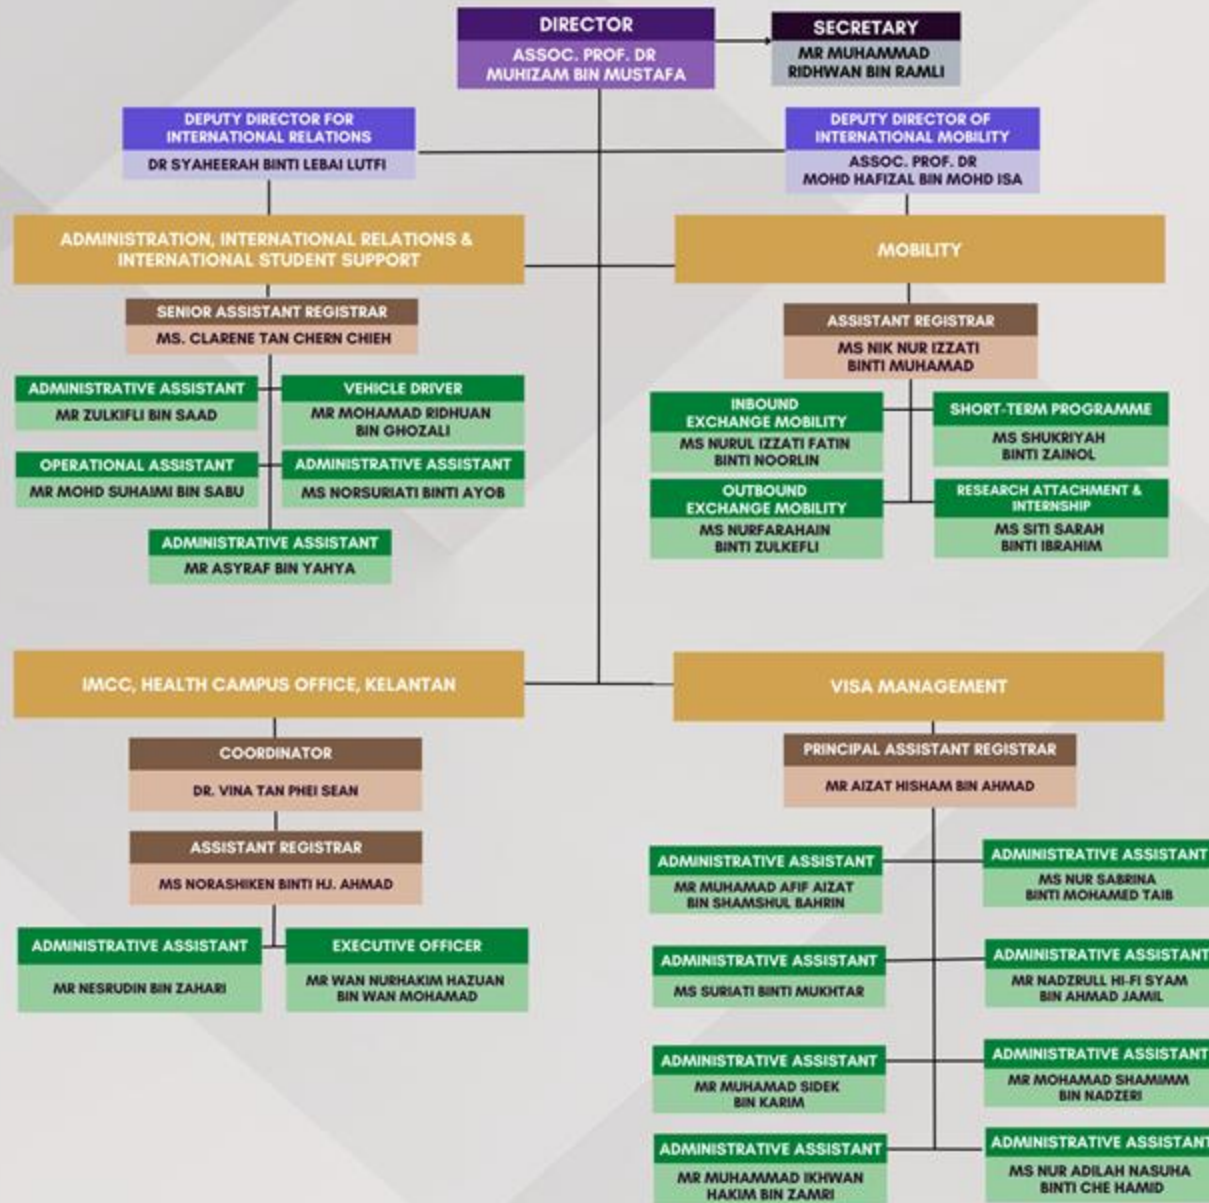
DIRECTOR
ASSOC. PROF. DR
MUHIZAM BIN MUSTAFA

SECRETARY
MR MUHAMMAD
RIDHWAN BIN RAMLI

DEPUTY DIRECTOR FOR
INTERNATIONAL RELATIONS
DR SYAHEERAH BINTI LEBAI LUTFI

DEPUTY DIRECTOR OF
INTERNATIONAL MOBILITY
ASSOC. PROF. DR
MOHD HAFIZAL BIN MOHD ISA

ADMINISTRATION, INTERNATIONAL RELATIONS &
INTERNATIONAL STUDENT SUPPORT

SENIOR ASSISTANT REGISTRAR
MS. CLARENE TAN CHERN CHIEH

ADMINISTRATIVE ASSISTANT
MR ZULKIFLI BIN SAAD

VEHICLE DRIVER
MR MOHAMAD RIDHUAN
BIN GHOZALI

OPERATIONAL ASSISTANT
MR MOHD SUHAIMI BIN SABU

ADMINISTRATIVE ASSISTANT
MS NORSURIATI BINTI AYOB

ADMINISTRATIVE ASSISTANT
MR ASYRAF BIN YAHYA

MOBILITY

ASSISTANT REGISTRAR
MS NIK NUR IZZATI
BINTI MUHAMAD

INBOUND
EXCHANGE MOBILITY
MS NURUL IZZATI FATIN
BINTI NOORLIN

SHORT-TERM PROGRAMME
MS SHUKRIYAH
BINTI ZAINOL

OUTBOUND
EXCHANGE MOBILITY
MS NURFARAHAIN
BINTI ZULKEFLI

RESEARCH ATTACHMENT &
INTERNSHIP
MS SITI SARAH
BINTI IBRAHIM

IMCC, HEALTH CAMPUS OFFICE, KELANTAN

COORDINATOR
DR. VINA TAN PHEI SEAN

ASSISTANT REGISTRAR
MS NORASHIKEN BINTI HJ. AHMAD

ADMINISTRATIVE ASSISTANT
MR NESRUDIN BIN ZAHARI

EXECUTIVE OFFICER
MR WAN NURHAKIM HAZUAN
BIN WAN MOHAMAD

VISA MANAGEMENT

PRINCIPAL ASSISTANT REGISTRAR
MR AIZAT HISHAM BIN AHMAD

ADMINISTRATIVE ASSISTANT
MR MUHAMAD AFIF AIZAT
BIN SHAMSHUL BAHRIN

ADMINISTRATIVE ASSISTANT
MS NUR SABRINA
BINTI MOHAMED TAIB

ADMINISTRATIVE ASSISTANT
MS SURIATI BINTI MUKHTAR

ADMINISTRATIVE ASSISTANT
MR NADZRULL HI-FI SYAM
BIN AHMAD JAMIL

ADMINISTRATIVE ASSISTANT
MR MUHAMAD SIDEK
BIN KARIM

ADMINISTRATIVE ASSISTANT
MR MOHAMAD SHAMIMM
BIN NADZERI

ADMINISTRATIVE ASSISTANT
MR MUHAMMAD IKHWAN
HAKIM BIN ZAMRI

ADMINISTRATIVE ASSISTANT
MS NUR ADILAH NASUHA
BINTI CHE HAMID